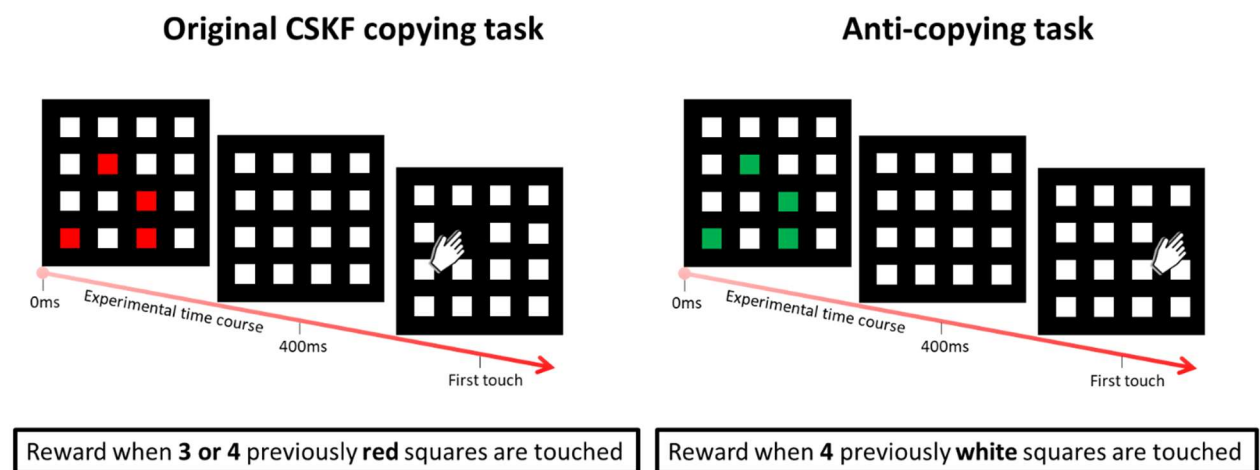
Original CSKF copying task

0ms

Experimental time course

400ms

First touch

Reward when **3 or 4** previously **red** squares are touched

Anti-copying task

0ms

Experimental time course

400ms

First touch

Reward when **4** previously **white** squares are touched